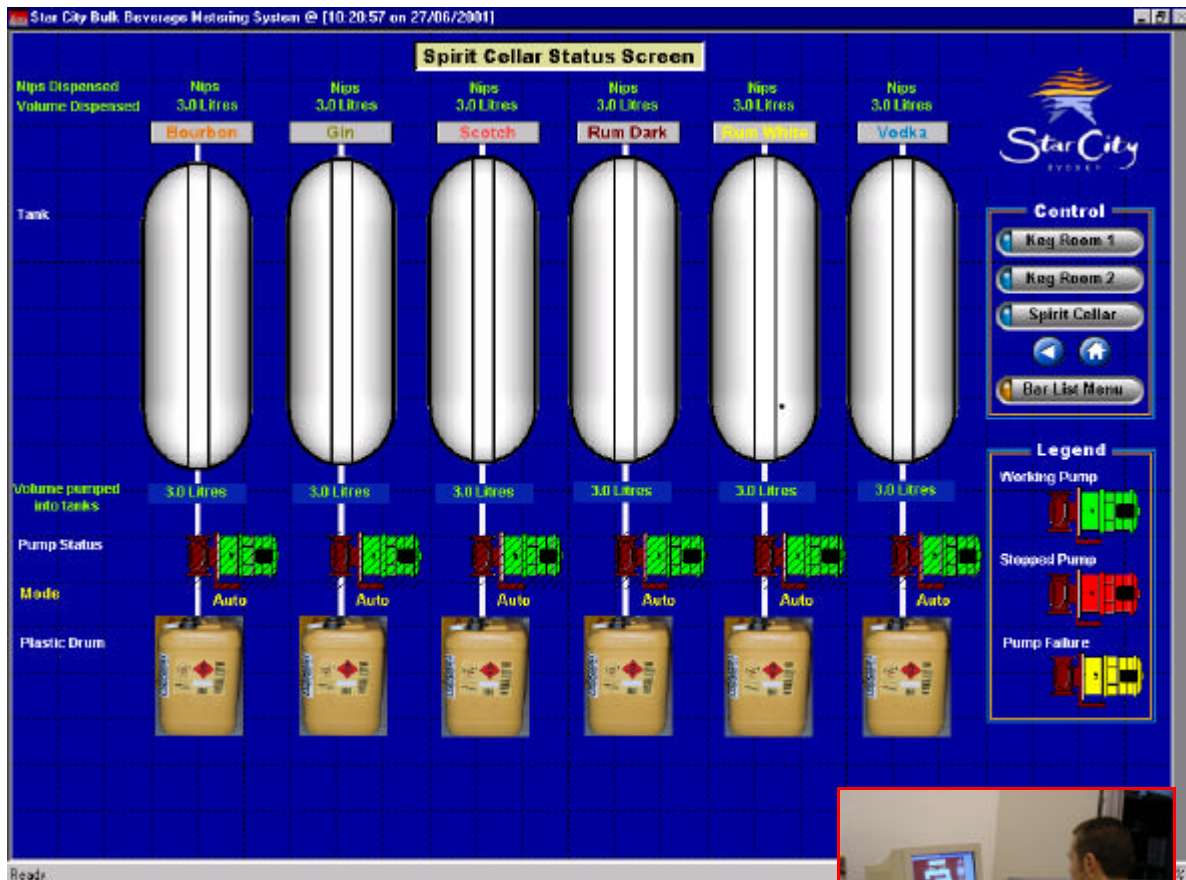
Star City Bulk Beverage Metering System @ [10:20:57 on 27/06/2001]

Spirit Cellar Status Screen

Nips Dispensed
Volume Dispensed

| Nips | Nips | Nips | Nips | Nips | Nips |
|---|---|---|---|---|---|
| 3.0 Litres | 3.0 Litres | 3.0 Litres | 3.0 Litres | 3.0 Litres | 3.0 Litres |
| Bourbon | Gin | Scotch | Rum Dark | Rum White | Vodka |

Star City
SYDNEY

Tank

Control
Keg Room 1
Keg Room 2
Spirit Cellar
Bar List Menu

Volume pumped into tanks
3.0 Litres 3.0 Litres 3.0 Litres 3.0 Litres 3.0 Litres 3.0 Litres

Legend
Working Pump
Stopped Pump
Pump Failure

Pump Status

Mode
Auto Auto Auto Auto Auto Auto

Plastic Drum

Ready